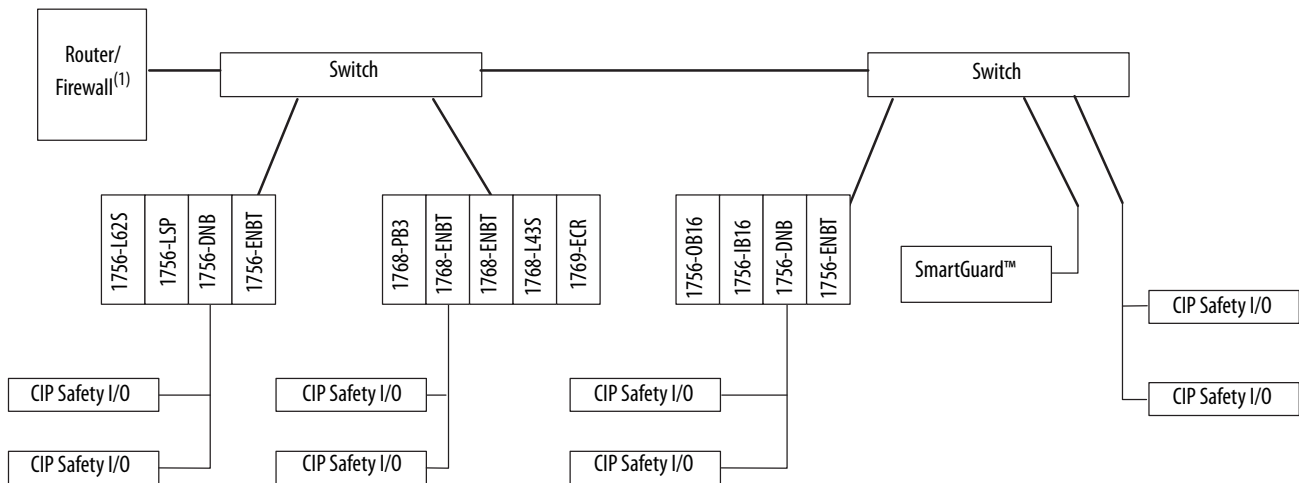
Router/ Firewall$^{(1)}$

Switch

Switch

1756-L62S
1756-LSP
1756-DNB
1756-ENBT

1768-PB3
1768-ENBT
1768-ENBT
1768-L43S
1769-ECR

1756-OB16
1756-IB16
1756-DNB
1756-ENBT

SmartGuard™

CIP Safety I/O

CIP Safety I/O

CIP Safety I/O

CIP Safety I/O

CIP Safety I/O

CIP Safety I/O

CIP Safety I/O

CIP Safety I/O